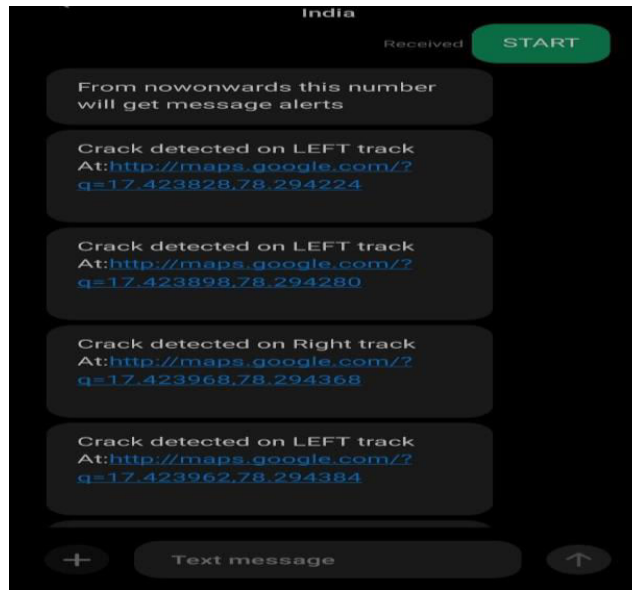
India

Received START

From nowonwards this number will get message alerts

Crack detected on LEFT track At:http://maps.google.com/?q=17.423828,78.294224

Crack detected on LEFT track At:http://maps.google.com/?q=17.423898,78.294280

Crack detected on Right track At:http://maps.google.com/?q=17.423968,78.294368

Crack detected on LEFT track At:http://maps.google.com/?q=17.423962,78.294384

+ Text message